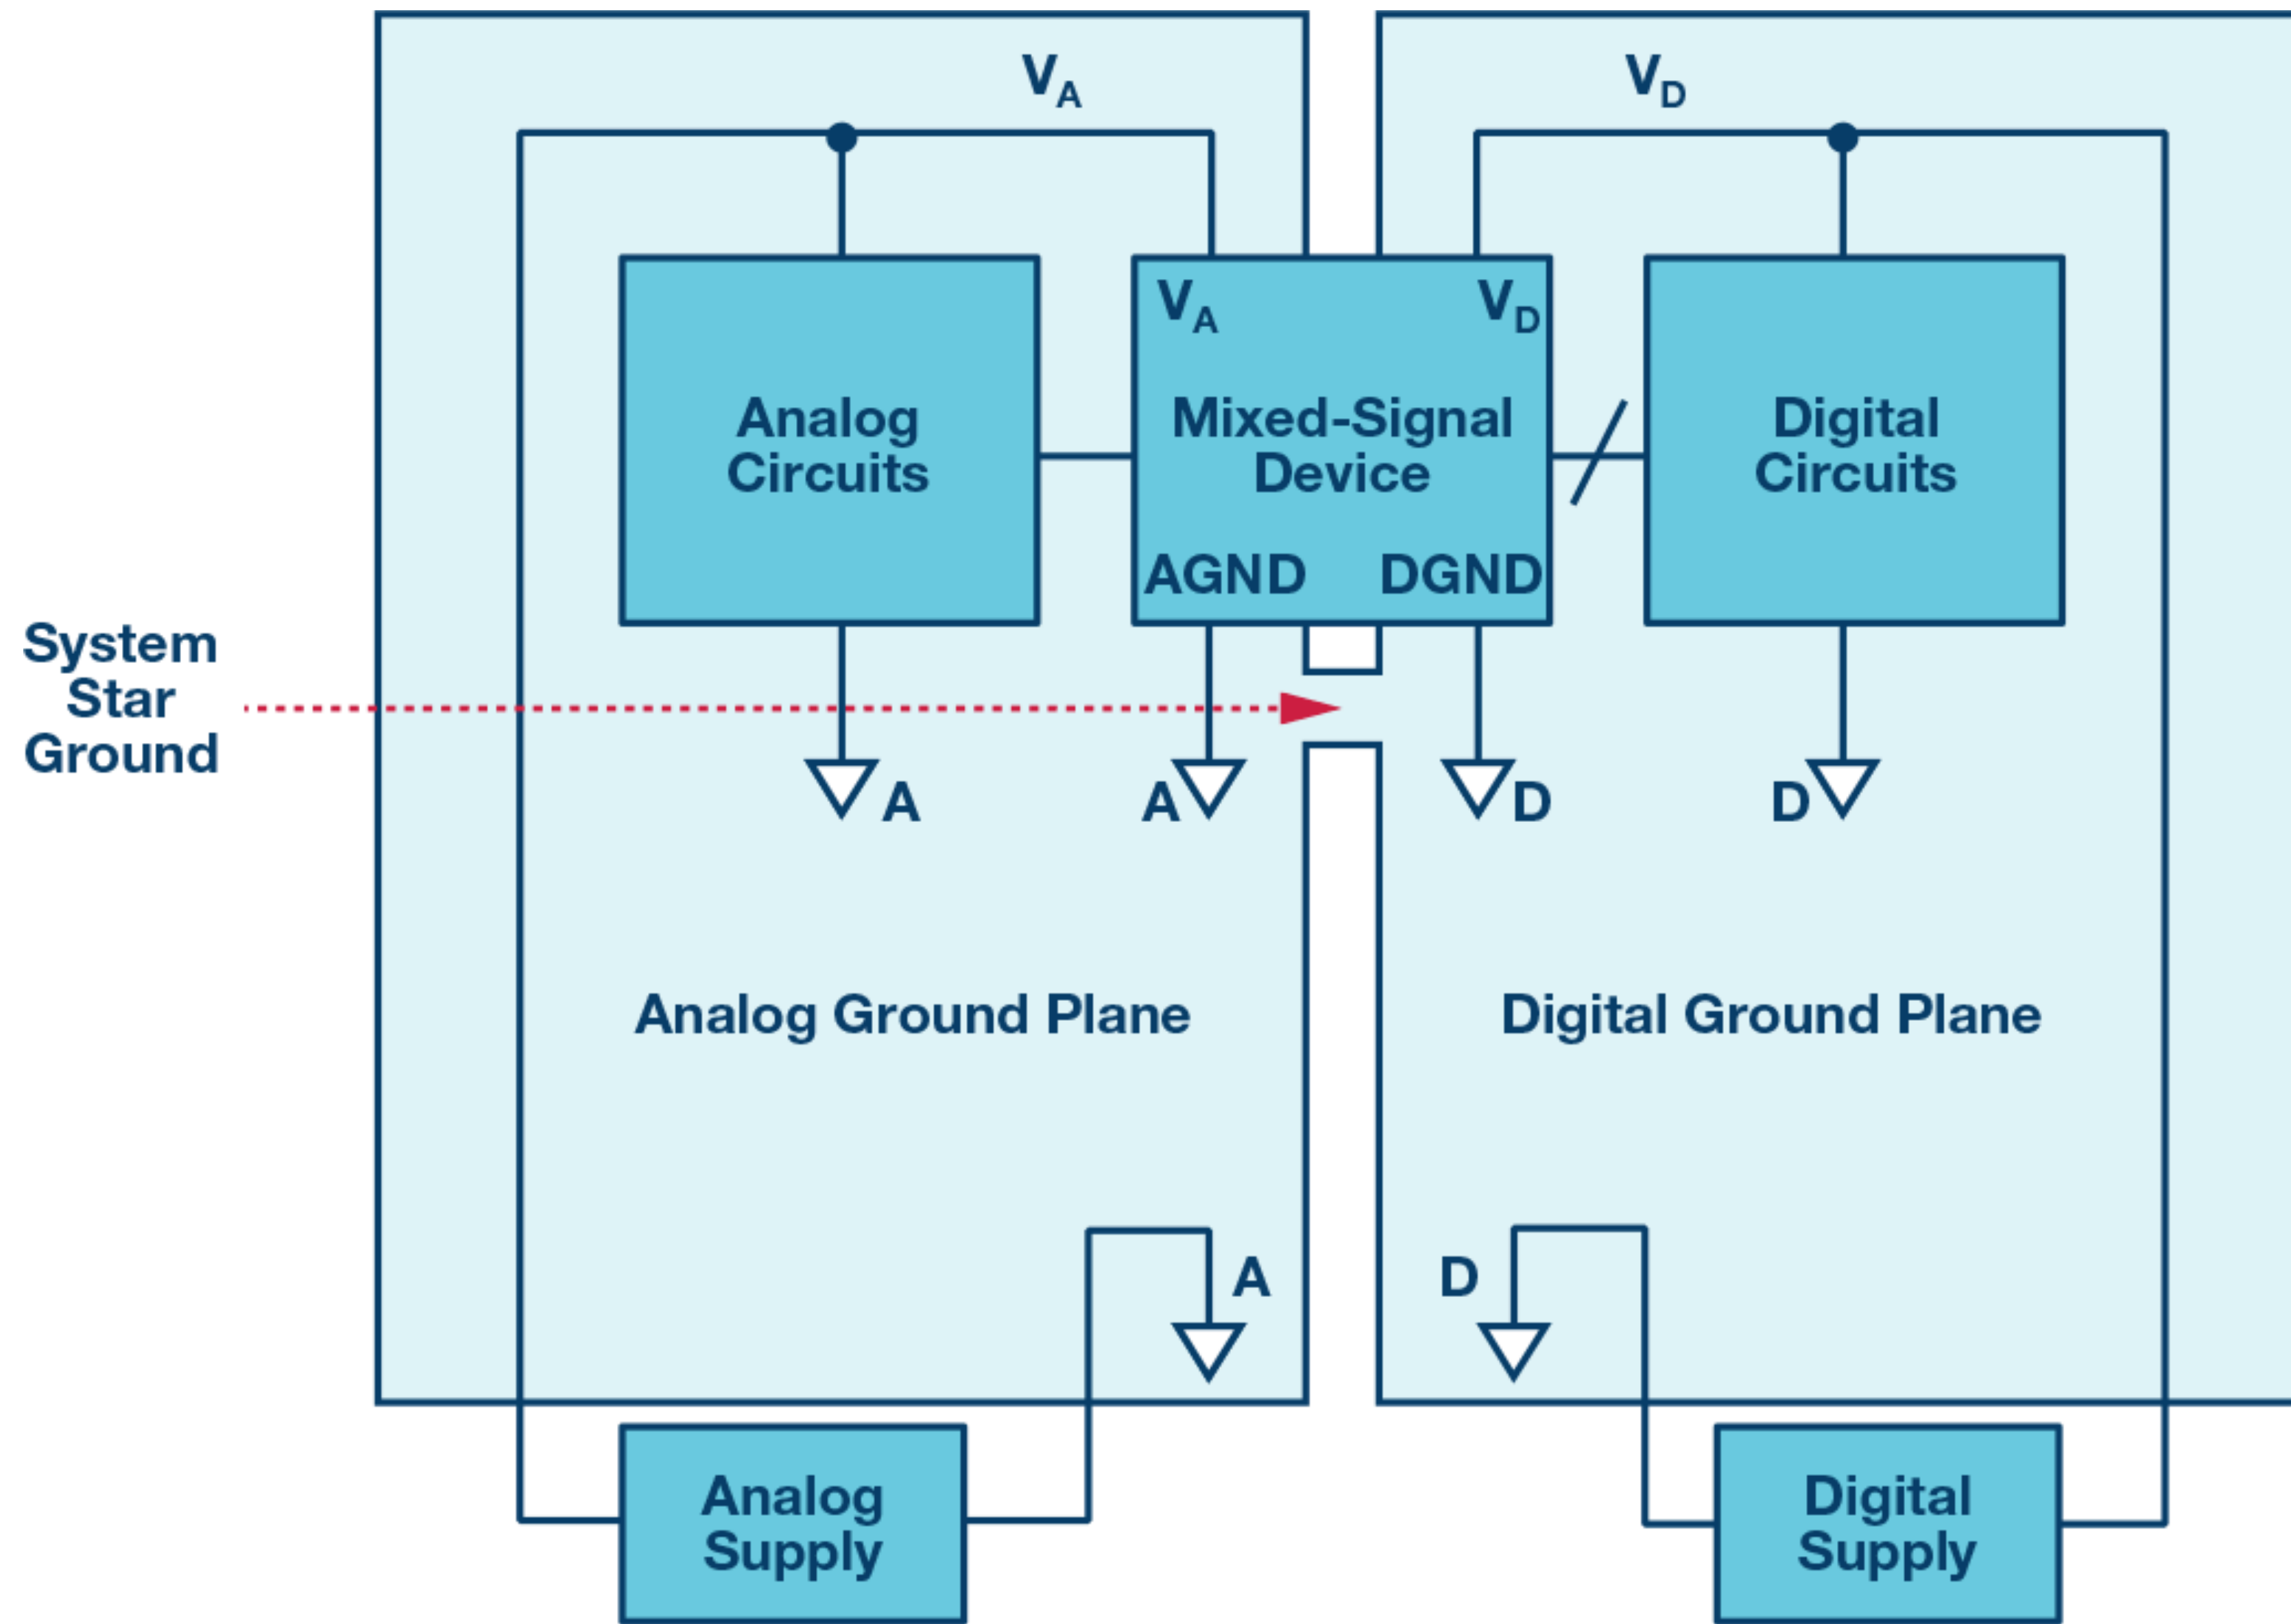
$V_A$

$V_D$

Analog Circuits

$V_A$

$V_D$

Mixed-Signal Device

AGND

DGND

Digital Circuits

System Star Ground

A

A

D

D

Analog Ground Plane

Digital Ground Plane

A

D

Analog Supply

Digital Supply